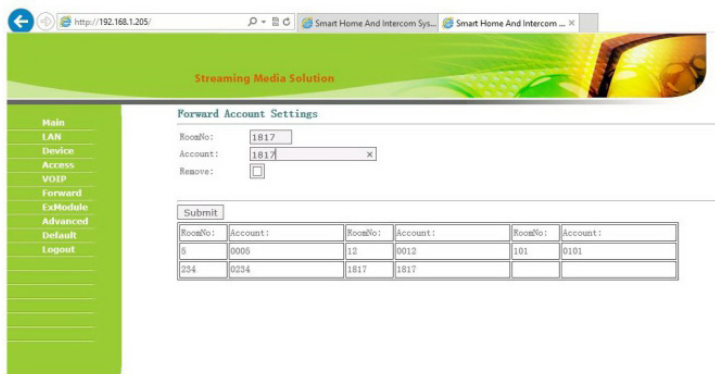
http://192.168.1.205/

Smart Home And Intercom Sys...

Smart Home And Intercom ... ×

Streaming Media Solution

Main
LAN
Device
Access
VOIP
Forward
ExModule
Advanced
Default
Logout

Forward Account Settings

RoomNo: 1817
Account: 1817 ×
Remove:

Submit

| RoomNo: | Account: | RoomNo: | Account: | RoomNo: | Account: |
|---|---|---|---|---|---|
| 5 | 0005 | 12 | 0012 | 101 | 0101 |
| 234 | 0234 | 1817 | 1817 | | |